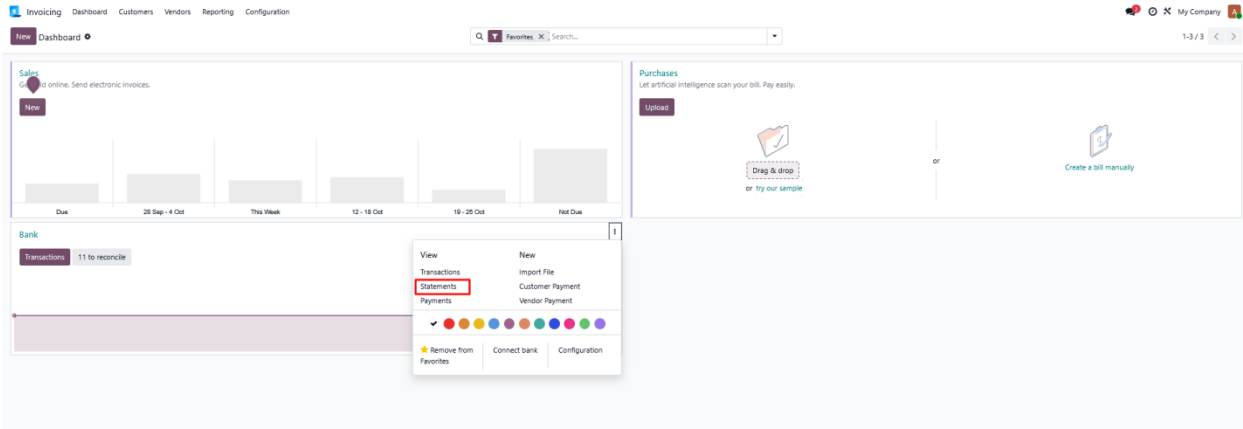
Invoicing Dashboard Customers Vendors Reporting Configuration

My Company

New Dashboard

Favorites × Search...

1-3 / 3

Sales
G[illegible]d online. Send electronic invoices.

New

Due
28 Sep - 4 Oct
This Week
12 - 18 Oct
19 - 25 Oct
Not Due

Purchases
Let artificial intelligence scan your bill. Pay easily.

Upload

Drag & drop
or try our sample

or

Create a bill manually

Bank

Transactions 11 to reconcile

View
Transactions
Statements
Payments

New
Import File
Customer Payment
Vendor Payment

Remove from Favorites
Connect bank
Configuration